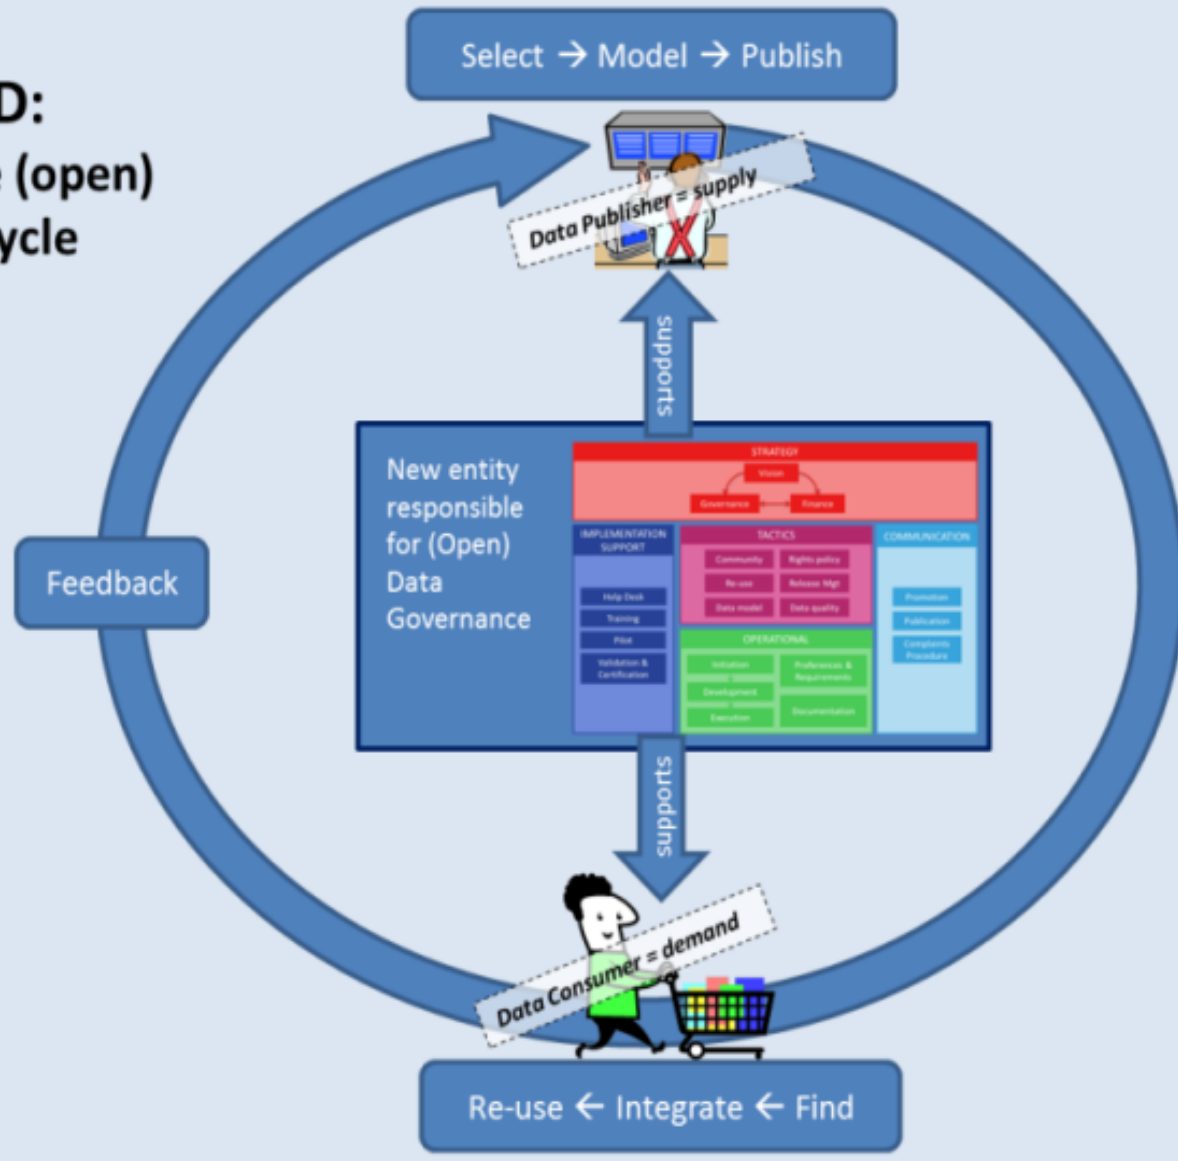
D:
(open)
ycle

Select → Model → Publish

Data Publisher = supply

supports

New entity responsible for (Open) Data Governance

STRATEGY
Vision
Governance
Finance

IMPLEMENTATION SUPPORT
Help Desk
Training
Pilot
Validation & Certification

TACTICS
Community
Rights policy
Re-use
Release Mgt
Data model
Data quality

OPERATIONAL
Initiation
Preferences & Requirements
Development
Execution
Documentation

COMMUNICATION
Promotion
Publication
Complaints Procedure

Feedback

supports

Data Consumer = demand

Re-use ← Integrate ← Find